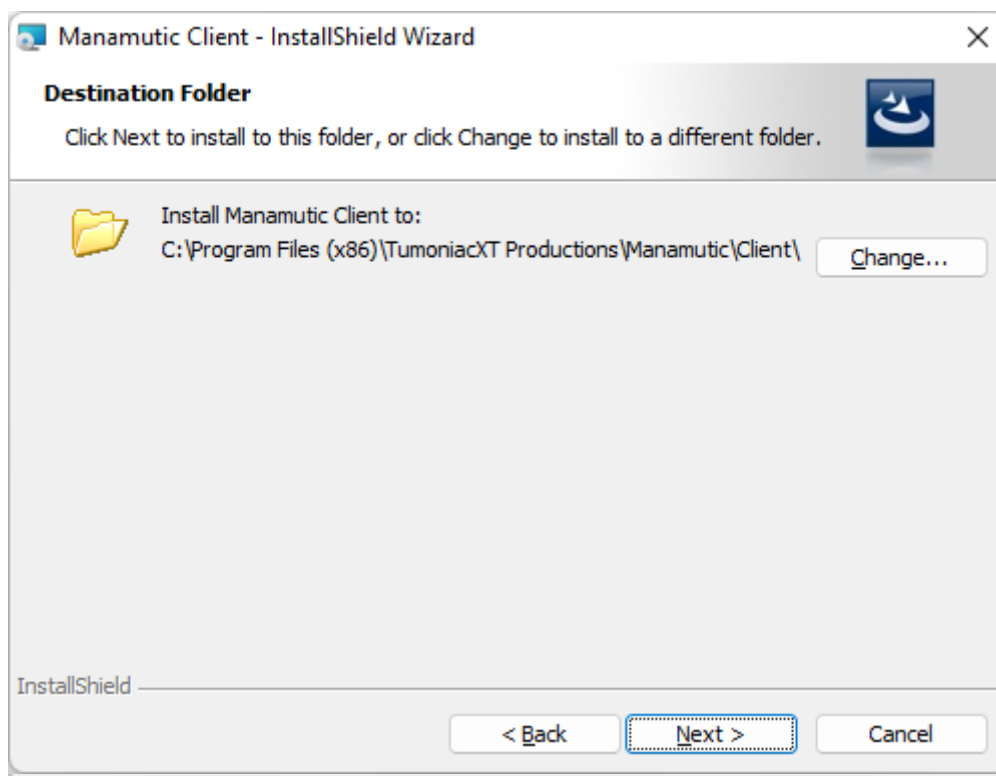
Manamutic Client - InstallShield Wizard
×

Destination Folder

Click Next to install to this folder, or click Change to install to a different folder.

Install Manamutic Client to:
C:\Program Files (x86)\TumoniacXT Productions\Manamutic\Client\

Change...

InstallShield

< Back
Next >
Cancel